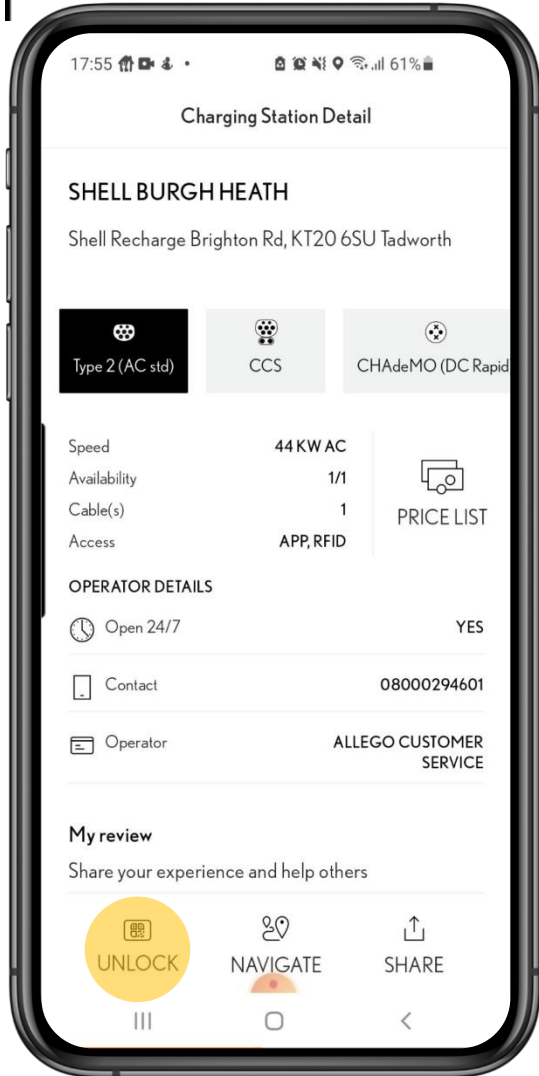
17:55 61%

Charging Station Detail

SHELL BURGH HEATH

Shell Recharge Brighton Rd, KT20 6SU Tadworth

Type 2 (AC std)

CCS

CHAdeMO (DC Rapid

| Speed | 44 KW AC |
|---|---|
| Availability | 1/1 |
| Cable(s) | 1 |
| Access | APP, RFID |

PRICE LIST

OPERATOR DETAILS

Open 24/7 YES

Contact 08000294601

Operator ALLEGO CUSTOMER SERVICE

My review

Share your experience and help others

UNLOCK

NAVIGATE

SHARE